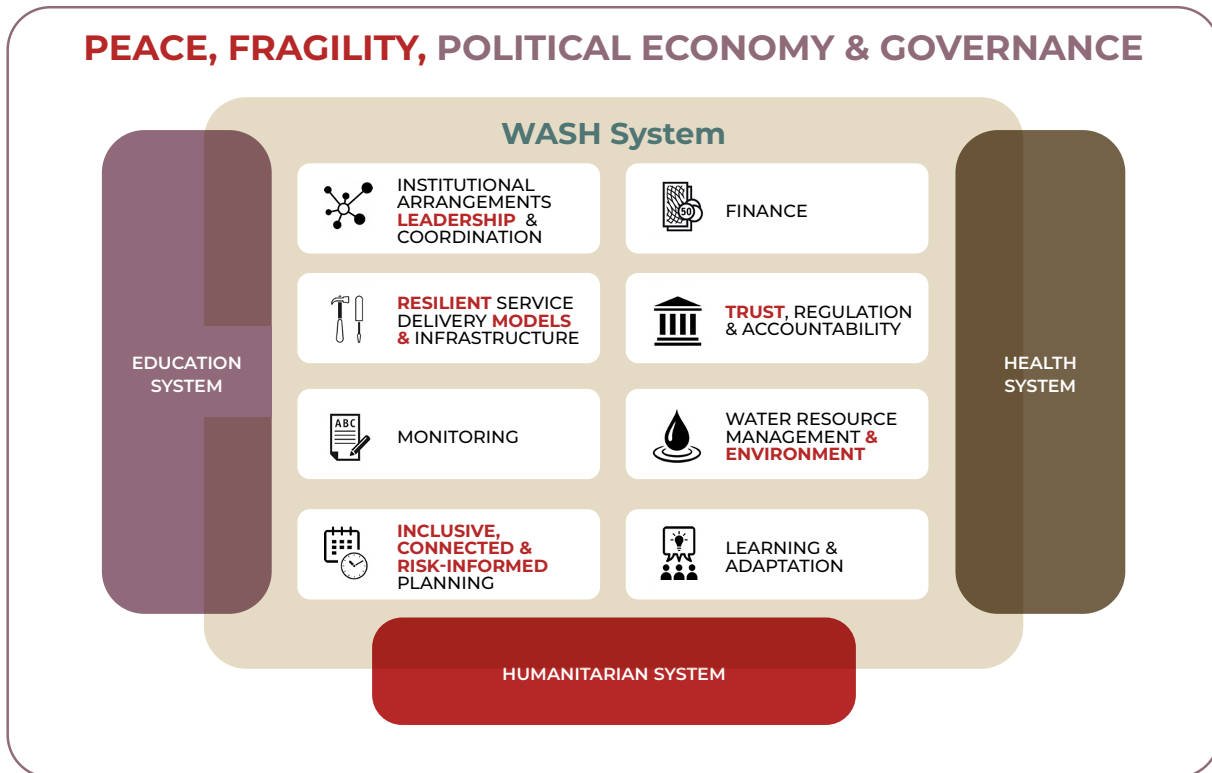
PEACE, FRAGILITY, POLITICAL ECONOMY & GOVERNANCE

WASH System

EDUCATION SYSTEM

INSTITUTIONAL ARRANGEMENTS LEADERSHIP & COORDINATION

FINANCE

RESILIENT SERVICE DELIVERY MODELS & INFRASTRUCTURE

TRUST, REGULATION & ACCOUNTABILITY

MONITORING

WATER RESOURCE MANAGEMENT & ENVIRONMENT

INCLUSIVE, CONNECTED & RISK-INFORMED PLANNING

LEARNING & ADAPTATION

HEALTH SYSTEM

HUMANITARIAN SYSTEM